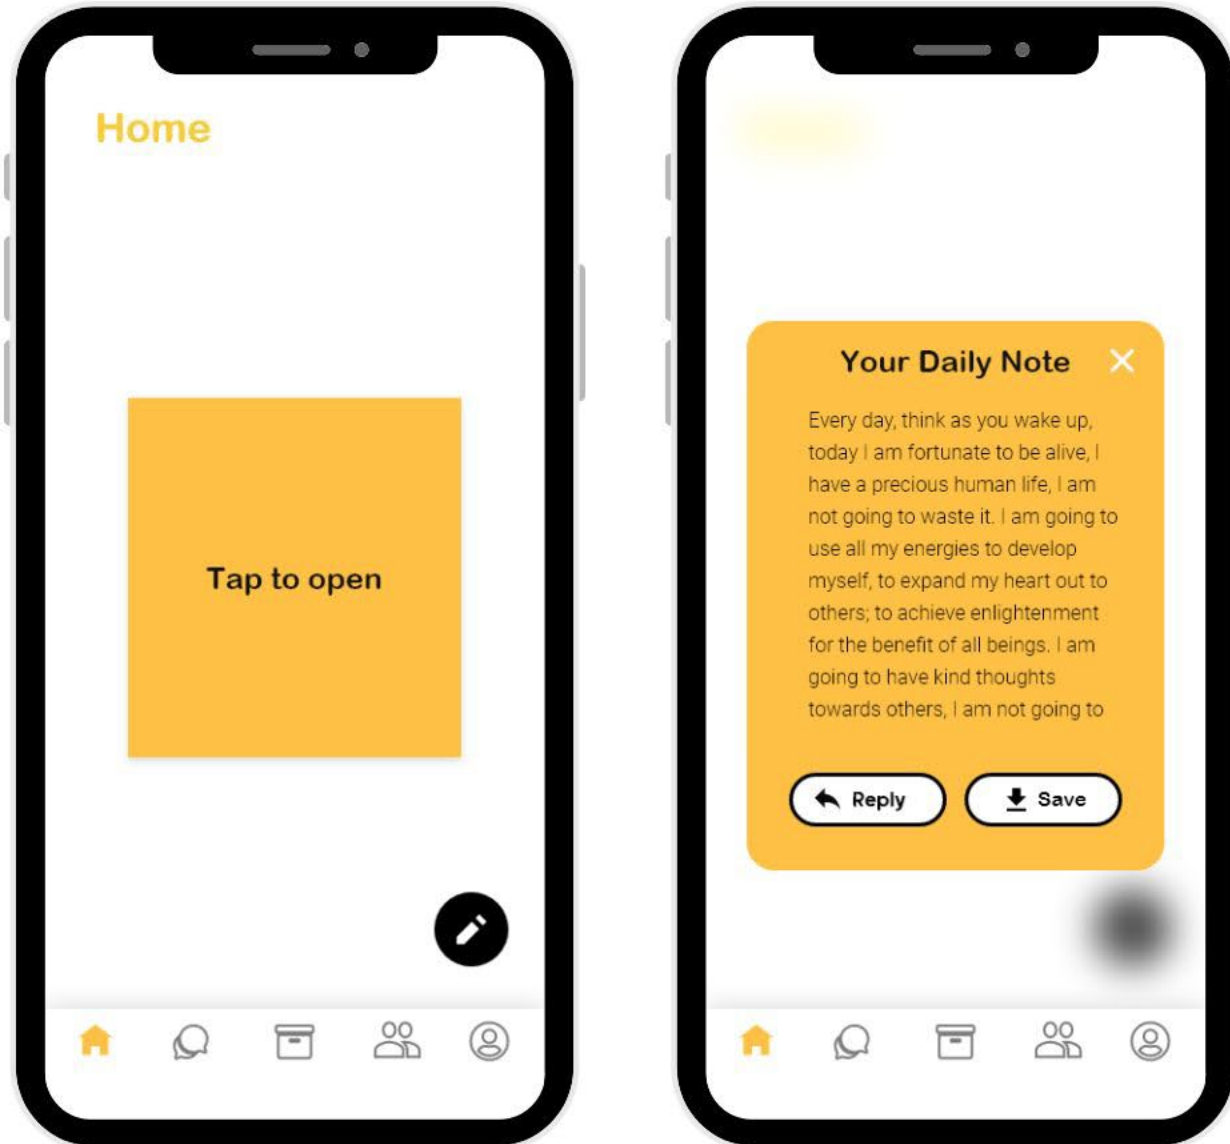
Home

Tap to open

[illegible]

Your Daily Note

Every day, think as you wake up, today I am fortunate to be alive, I have a precious human life, I am not going to waste it. I am going to use all my energies to develop myself, to expand my heart out to others; to achieve enlightenment for the benefit of all beings. I am going to have kind thoughts towards others, I am not going to

Reply

Save